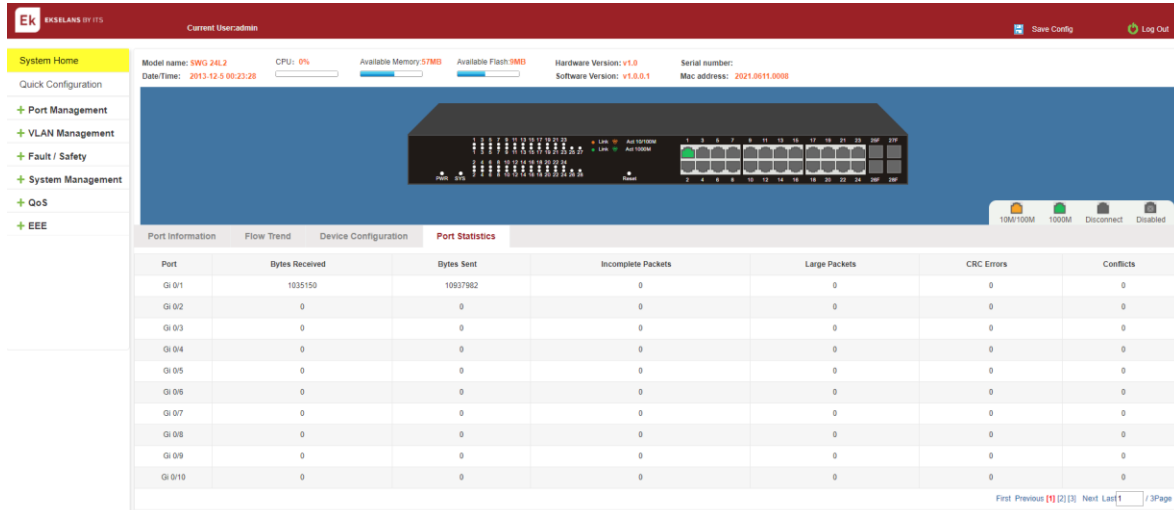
Ek EKSELANS BY ITS

Current User:admin

Save Config

Log Out

System Home

Quick Configuration

+ Port Management

+ VLAN Management

+ Fault / Safety

+ System Management

+ QoS

+ EEE

Model name: SWG 24L2
Date/Time: 2013-12-5 00:23:28

CPU: 0%

Available Memory:57MB

Available Flash:9MB

Hardware Version: v1.0
Software Version: v1.0.0.1

Serial number:
Mac address: 2021.0611.0008

PWR SYS

Link Act 10/100M
Link Act 1000M

Reset

1 3 5 7 9 11 13 15 17 19 21 23 25F 27F
2 4 6 8 10 12 14 16 18 20 22 24 26F 28F

10M/100M 1000M Disconnect Disabled

Port Information | Flow Trend | Device Configuration | Port Statistics

| Port | Bytes Received | Bytes Sent | Incomplete Packets | Large Packets | CRC Errors | Conflicts |
|---|---|---|---|---|---|---|
| Gi 0/1 | 1035150 | 10937982 | 0 | 0 | 0 | 0 |
| Gi 0/2 | 0 | 0 | 0 | 0 | 0 | 0 |
| Gi 0/3 | 0 | 0 | 0 | 0 | 0 | 0 |
| Gi 0/4 | 0 | 0 | 0 | 0 | 0 | 0 |
| Gi 0/5 | 0 | 0 | 0 | 0 | 0 | 0 |
| Gi 0/6 | 0 | 0 | 0 | 0 | 0 | 0 |
| Gi 0/7 | 0 | 0 | 0 | 0 | 0 | 0 |
| Gi 0/8 | 0 | 0 | 0 | 0 | 0 | 0 |
| Gi 0/9 | 0 | 0 | 0 | 0 | 0 | 0 |
| Gi 0/10 | 0 | 0 | 0 | 0 | 0 | 0 |

First Previous [1] [2] [3] Next Last 1 / 3Page